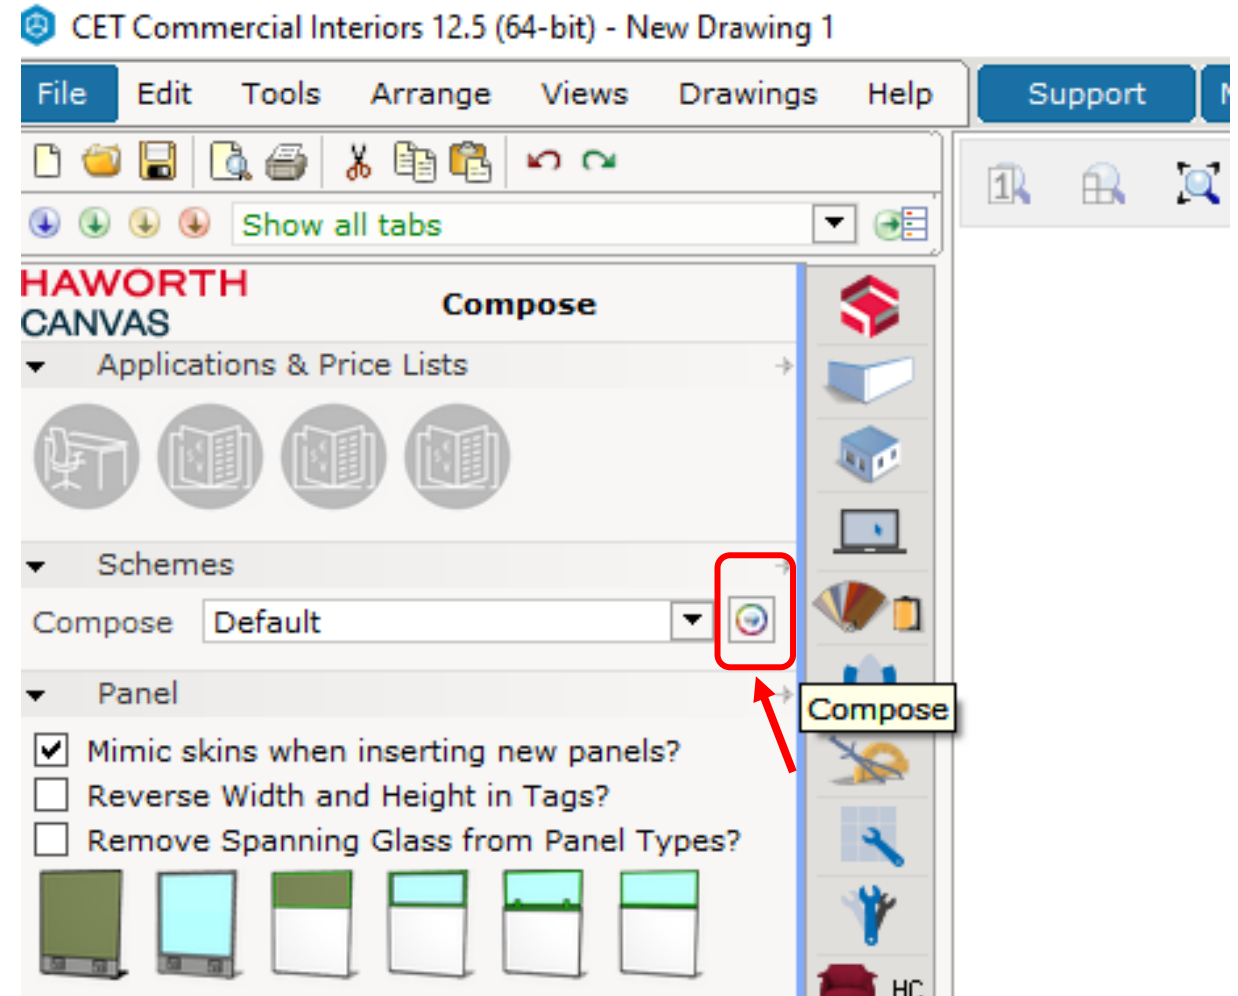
CET Commercial Interiors 12.5 (64-bit) - New Drawing 1

File Edit Tools Arrange Views Drawings Help

Support

Show all tabs

HAWORTH CANVAS

Compose

Applications & Price Lists

Schemes

Compose Default

Panel

Compose

Mimic skins when inserting new panels?

Reverse Width and Height in Tags?

Remove Spanning Glass from Panel Types?

HC